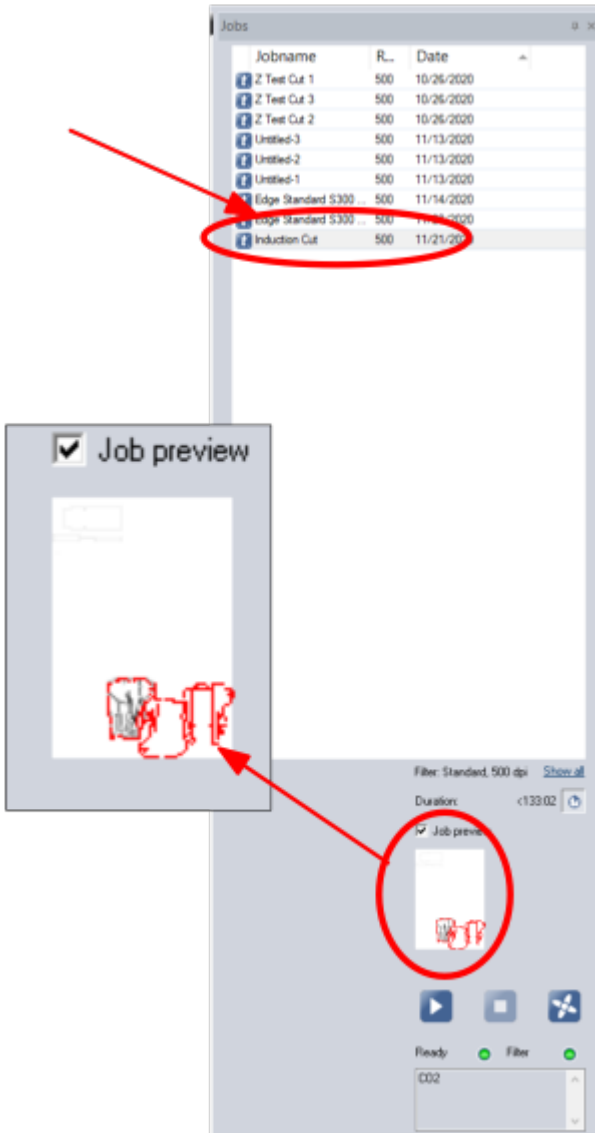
Jobs

| Jobname | R... | Date |
|---|---|---|
| Z Test Cut 1 | 500 | 10/26/2020 |
| Z Test Cut 3 | 500 | 10/26/2020 |
| Z Test Cut 2 | 500 | 10/26/2020 |
| Untitled-3 | 500 | 11/13/2020 |
| Untitled-2 | 500 | 11/13/2020 |
| Untitled-1 | 500 | 11/13/2020 |
| Edge Standard S300 ... | 500 | 11/14/2020 |
| Edge Standard S300 ... | 500 | 11/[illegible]/2020 |
| Induction Cut | 500 | 11/21/20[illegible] |

Job preview

Filter: Standard, 500 dpi Show all

Duration: <133:02

Job previ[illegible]

Ready Filter

CO2